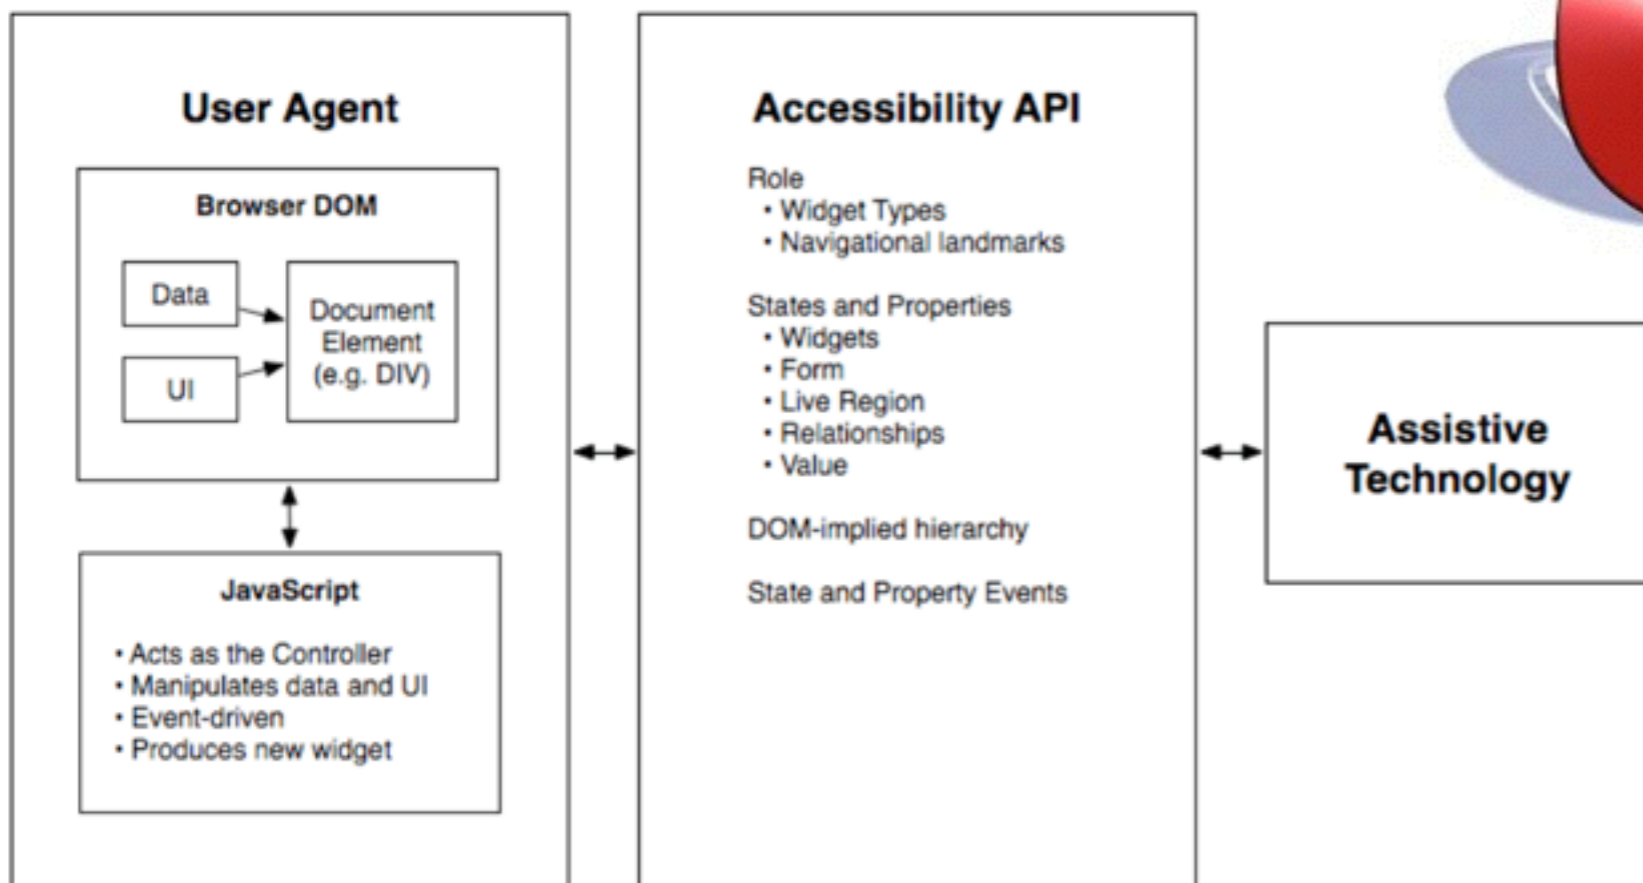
User Agent

Browser DOM

Data

UI

Document Element (e.g. DIV)

JavaScript

• Acts as the Controller
• Manipulates data and UI
• Event-driven
• Produces new widget

Accessibility API

Role
• Widget Types
• Navigational landmarks

States and Properties
• Widgets
• Form
• Live Region
• Relationships
• Value

DOM-implied hierarchy

State and Property Events

Assistive Technology